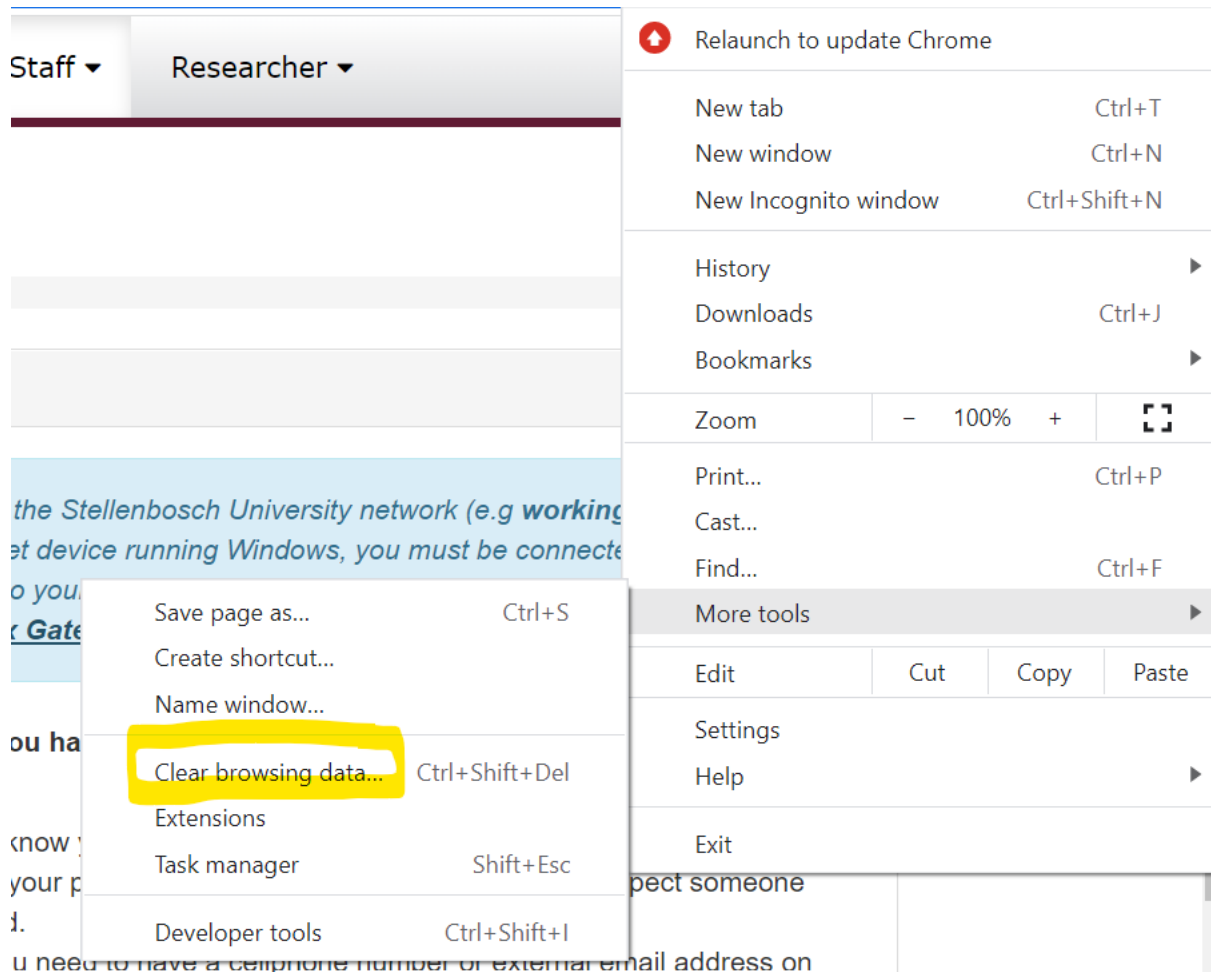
Staff ▾ Researcher ▾

the Stellenbosch University network (e.g working
et device running Windows, you must be connecte
o you
Gate

ou ha

know
your p pect someone
d.
u need to have a cellphone number or external email address on

Relaunch to update Chrome

New tab Ctrl+T
New window Ctrl+N
New Incognito window Ctrl+Shift+N

History
Downloads Ctrl+J
Bookmarks

Zoom − 100% +

Print... Ctrl+P
Cast...
Find... Ctrl+F
More tools

Edit Cut Copy Paste

Settings
Help

Exit

Save page as... Ctrl+S
Create shortcut...
Name window...

Clear browsing data... Ctrl+Shift+Del
Extensions
Task manager Shift+Esc

Developer tools Ctrl+Shift+I